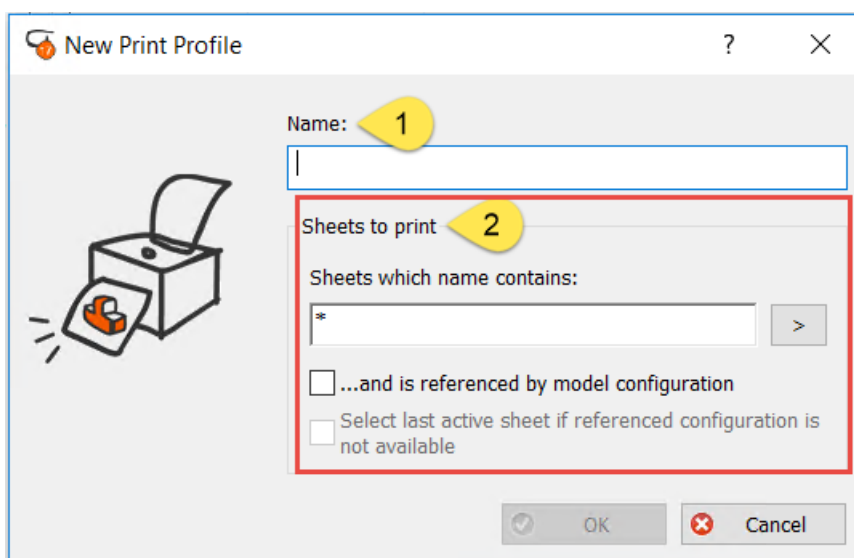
New Print Profile

?

X

Name: 1

Sheets to print 2

Sheets which name contains:

*

>

...and is referenced by model configuration

Select last active sheet if referenced configuration is not available

OK

Cancel